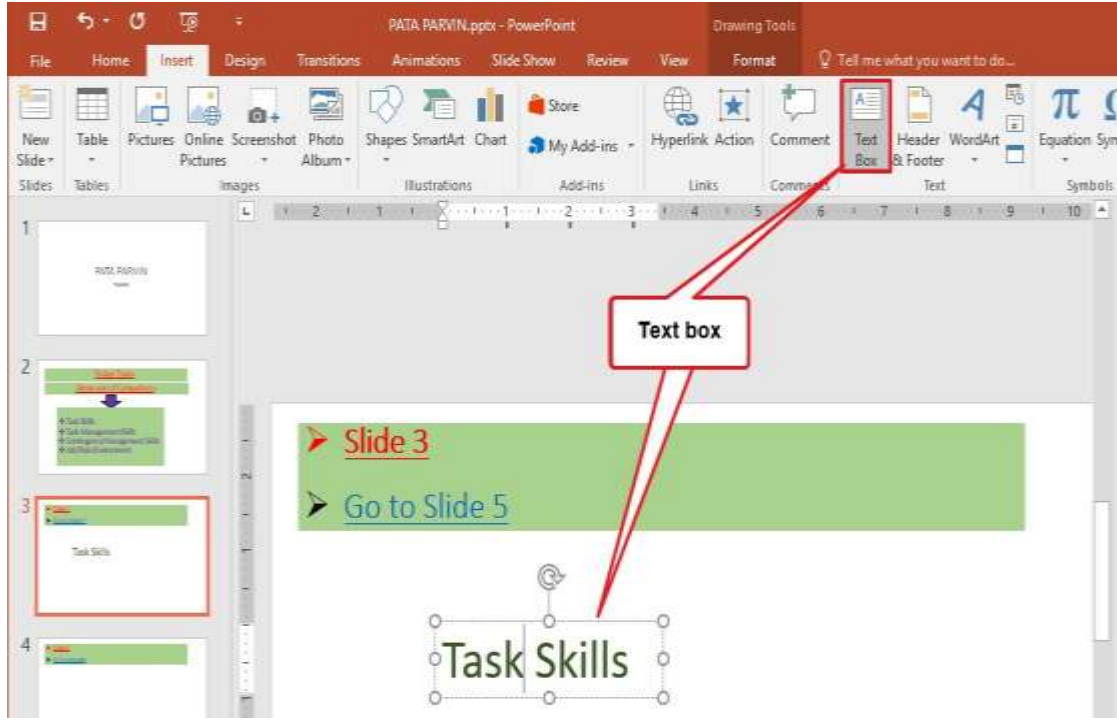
PATA PARVIN.pptx - PowerPoint

Drawing Tools

File Home Insert Design Transitions Animations Slide Show Review View Format Tell me what you want to do...

New Slide Table Pictures Online Pictures Screenshot Photo Album Shapes SmartArt Chart Store My Add-ins Hyperlink Action Comment Text Box Header & Footer WordArt Equation Sym

Slides Tables Images Illustrations Add-ins Links Comments Text Symbols

1

PATA PARVIN

2

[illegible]

3

Task Skills

4

Text box

Slide 3

Go to Slide 5

Task Skills